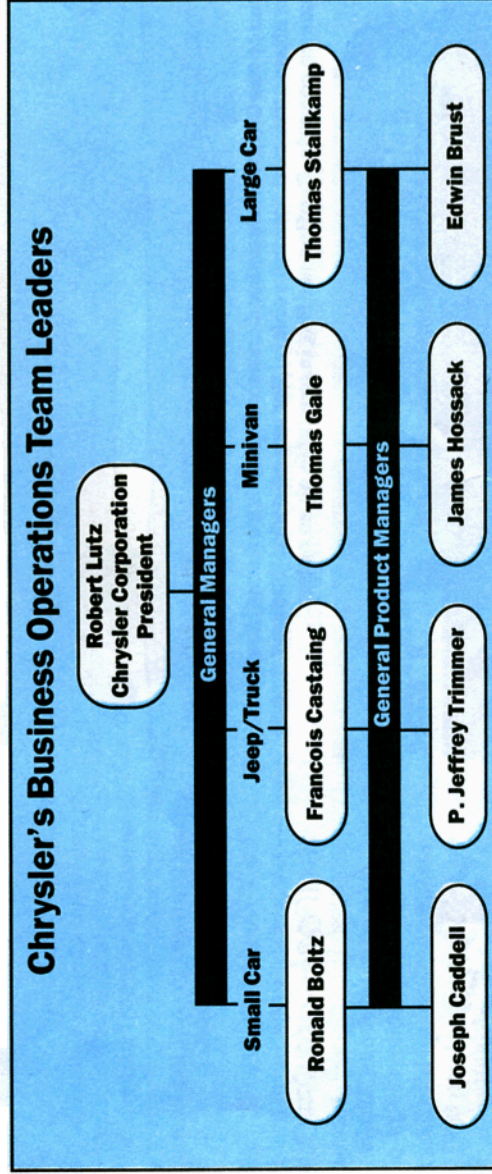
Chrysler's Business Operations Team Leaders

Robert Lutz
Chrysler Corporation
President

General Managers

Small Car
Ronald Boltz

Jeep/Truck
Francois Castaing

Minivan
Thomas Gale

Large Car
Thomas Stallkamp

General Product Managers

Joseph Caddell

P. Jeffrey Trimmer

James Hossack

Edwin Brust